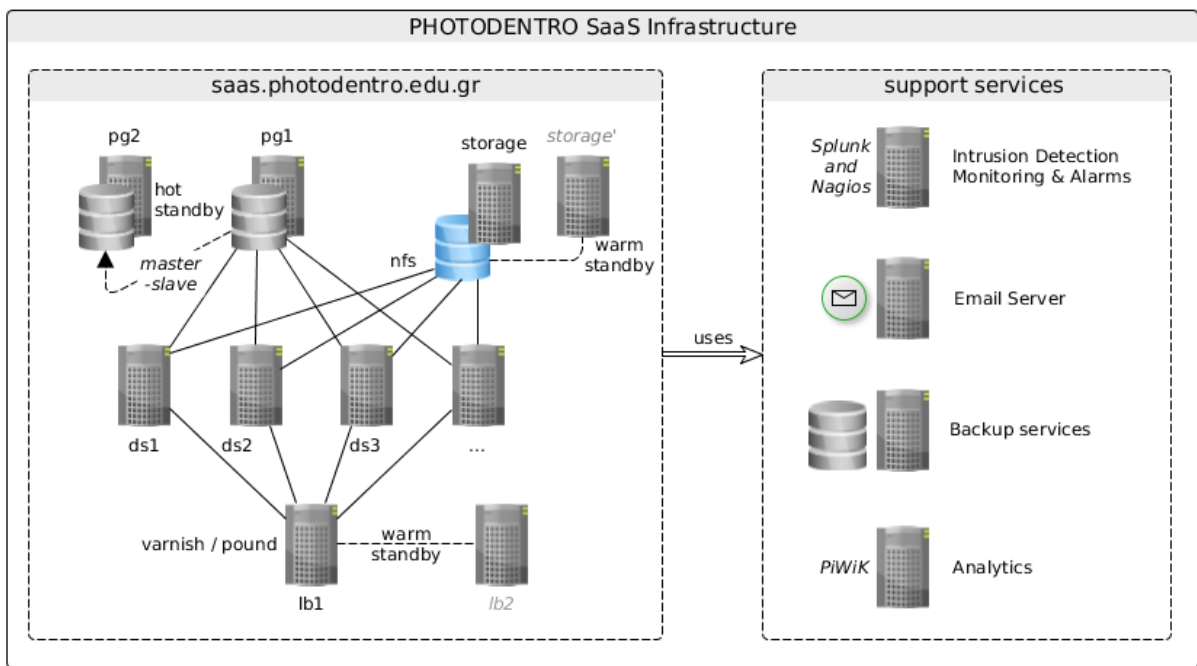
PHOTODENTRO SaaS Infrastructure

saas.photodentro.edu.gr

pg2

hot standby

pg1

storage

storage'

master -slave

nfs

warm standby

ds1

ds2

ds3

...

varnish / pound

warm standby

lb1

lb2

uses

support services

Splunk and Nagios

Intrusion Detection Monitoring & Alarms

Email Server

Backup services

PiWiK

Analytics